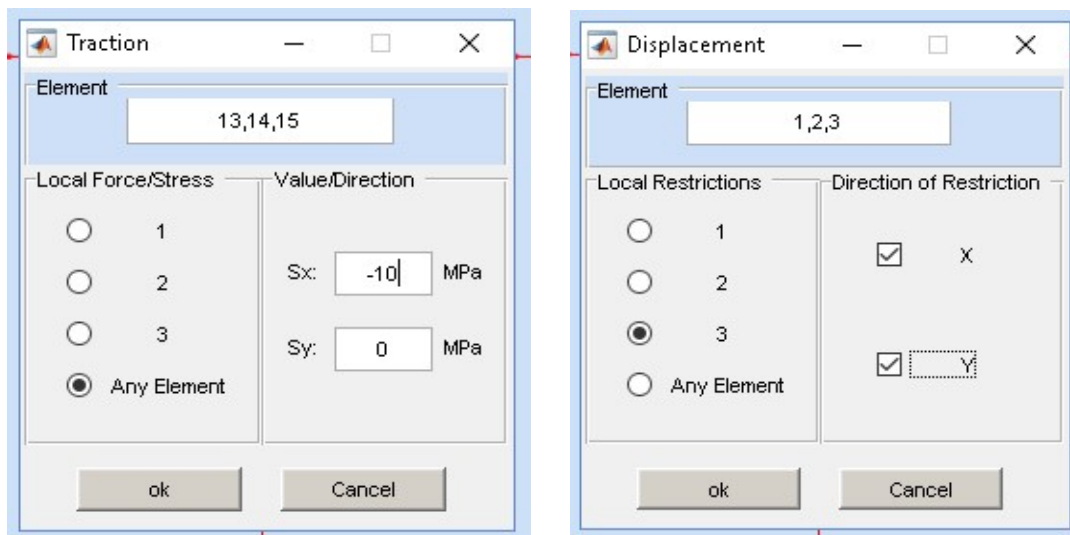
Traction

Element
13,14,15

Local Force/Stress
1
2
3
Any Element

Value/Direction
Sx: -10 MPa
Sy: 0 MPa

ok
Cancel

Displacement

Element
1,2,3

Local Restrictions
1
2
3
Any Element

Direction of Restriction
X
Y

ok
Cancel